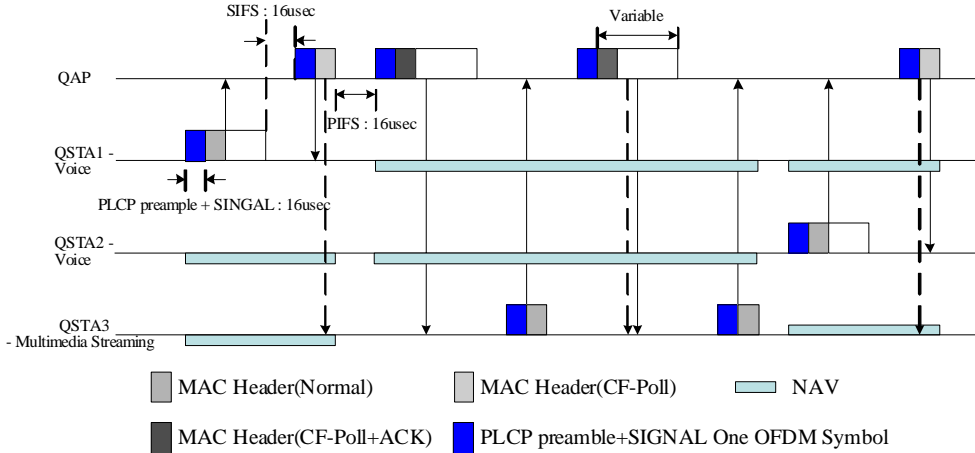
SIFS : 16usec

Variable

QAP

PIFS : 16usec

QSTA1 - Voice

PLCP preample + SINGAL : 16usec

QSTA2 - Voice

QSTA3 - Multimedia Streaming

MAC Header(Normal)

MAC Header(CF-Poll)

NAV

MAC Header(CF-Poll+ACK)

PLCP preamble+SIGNAL One OFDM Symbol